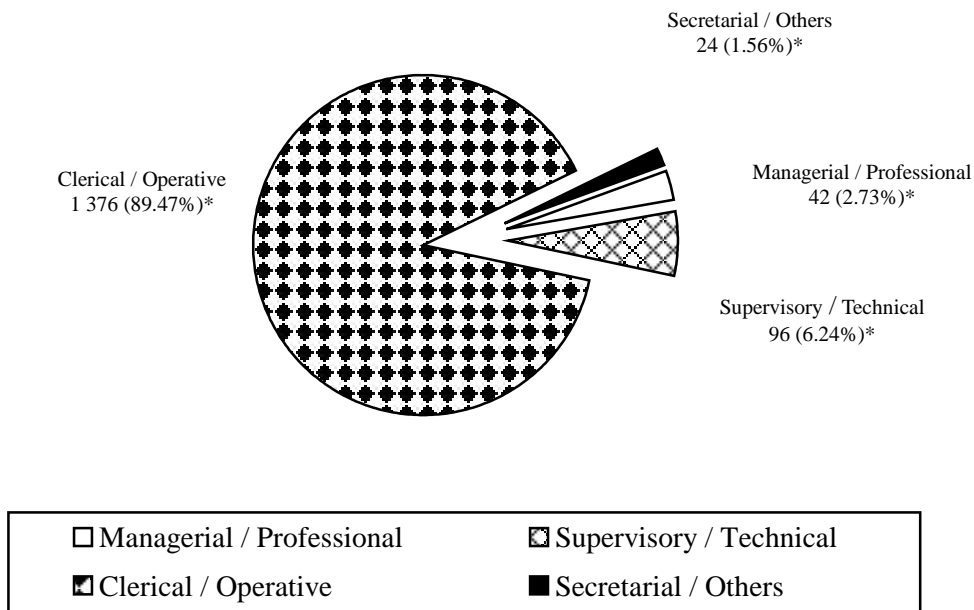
Secretarial / Others
24 (1.56%)*

Clerical / Operative
1 376 (89.47%)*

Managerial / Professional
42 (2.73%)*

Supervisory / Technical
96 (6.24%)*

Managerial / Professional
Supervisory / Technical
Clerical / Operative
Secretarial / Others